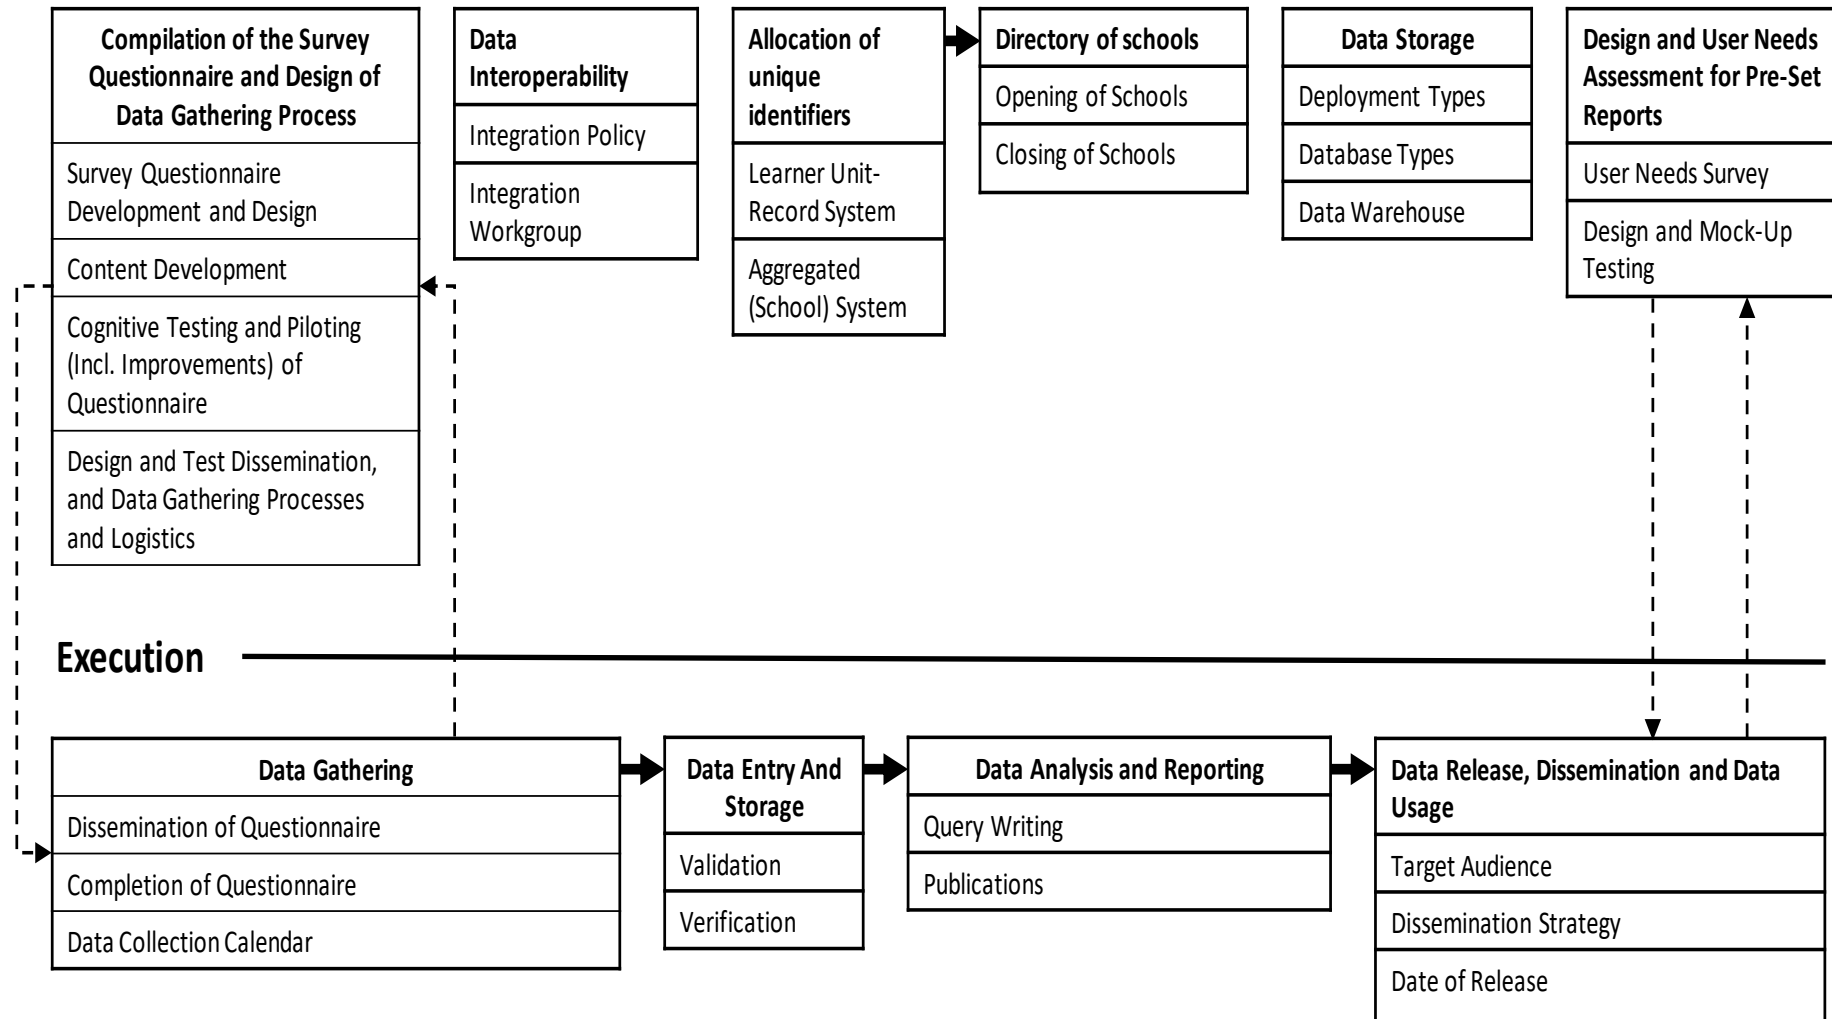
Compilation of the Survey Questionnaire and Design of Data Gathering Process

Survey Questionnaire Development and Design

Content Development

Cognitive Testing and Piloting (Incl. Improvements) of Questionnaire

Design and Test Dissemination, and Data Gathering Processes and Logistics

Data Interoperability

Integration Policy

Integration Workgroup

Allocation of unique identifiers

Learner Unit-Record System

Aggregated (School) System

Directory of schools

Opening of Schools

Closing of Schools

Data Storage

Deployment Types

Database Types

Data Warehouse

Design and User Needs Assessment for Pre-Set Reports

User Needs Survey

Design and Mock-Up Testing

Execution

Data Gathering

Dissemination of Questionnaire

Completion of Questionnaire

Data Collection Calendar

Data Entry And Storage

Validation

Verification

Data Analysis and Reporting

Query Writing

Publications

Data Release, Dissemination and Data Usage

Target Audience

Dissemination Strategy

Date of Release